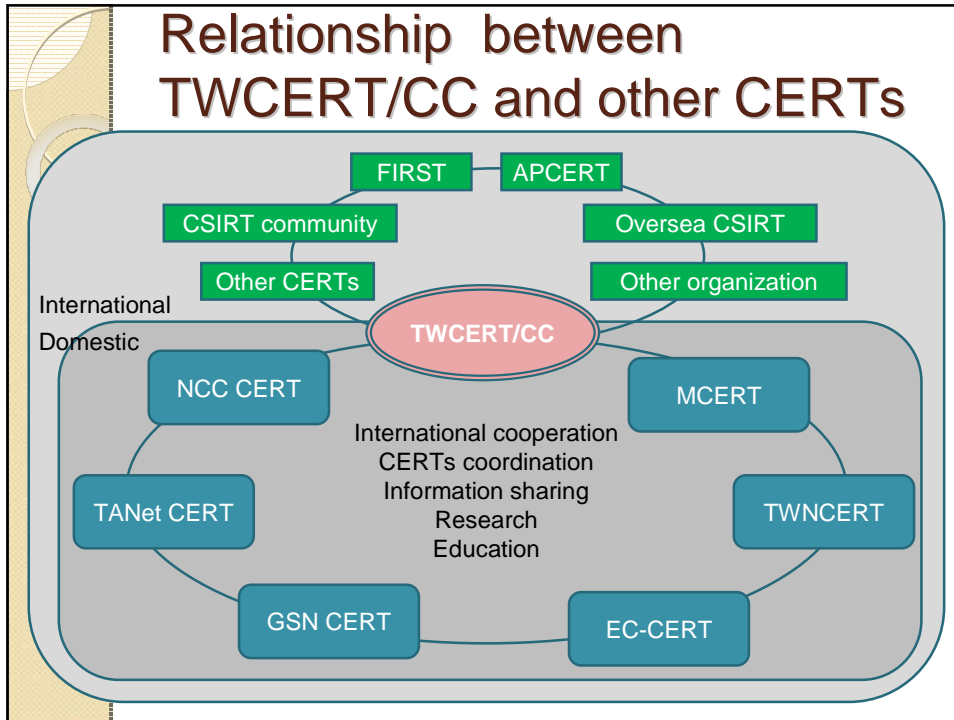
Relationship between TWCERT/CC and other CERTs

FIRST

APCERT

CSIRT community

Oversea CSIRT

Other CERTs

Other organization

International

Domestic

TWCERT/CC

NCC CERT

MCERT

International cooperation
CERTs coordination
Information sharing
Research
Education

TANet CERT

TWNCERT

GSN CERT

EC-CERT